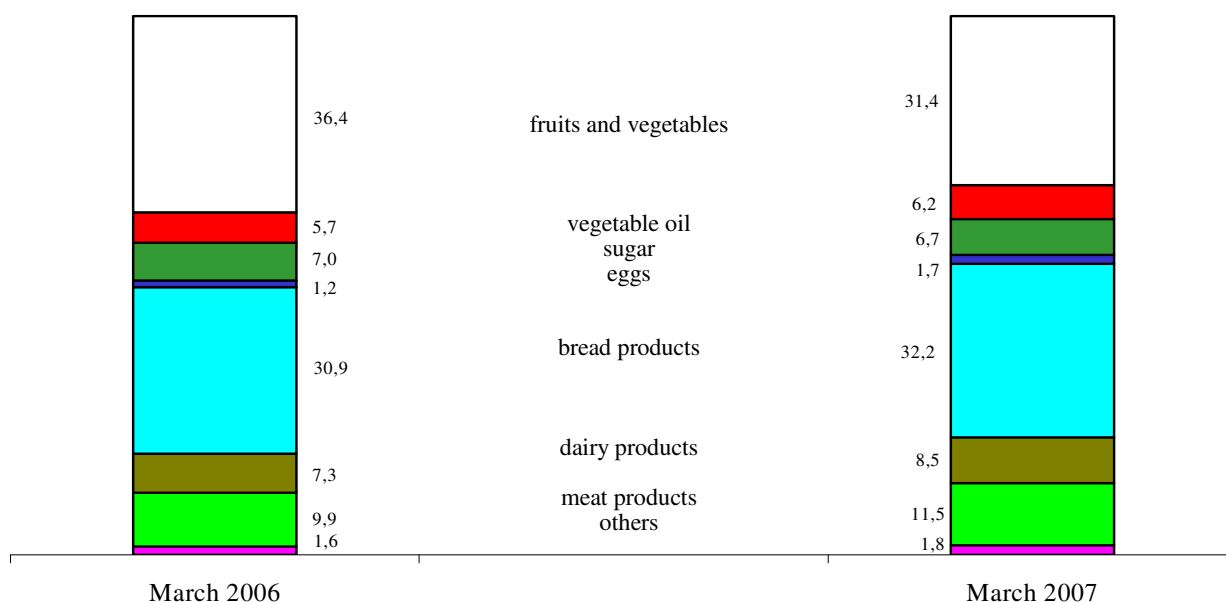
36,4

5,7

7,0

1,2

30,9

7,3

9,9

1,6

fruits and vegetables

vegetable oil
sugar
eggs

bread products

dairy products

meat products
others

31,4

6,2

6,7

1,7

32,2

8,5

11,5

1,8

March 2006

March 2007